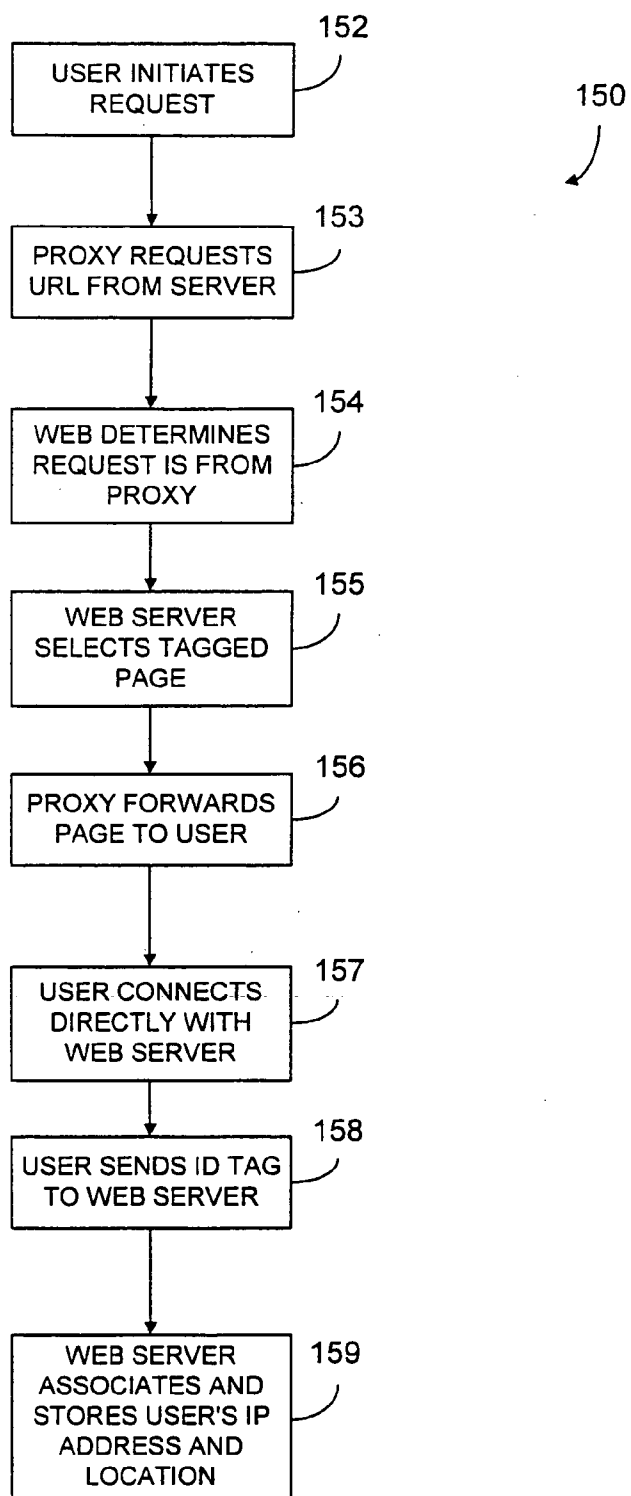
152
USER INITIATES REQUEST

150

153
PROXY REQUESTS URL FROM SERVER

154
WEB DETERMINES REQUEST IS FROM PROXY

155
WEB SERVER SELECTS TAGGED PAGE

156
PROXY FORWARDS PAGE TO USER

157
USER CONNECTS DIRECTLY WITH WEB SERVER

158
USER SENDS ID TAG TO WEB SERVER

159
WEB SERVER ASSOCIATES AND STORES USER'S IP ADDRESS AND LOCATION